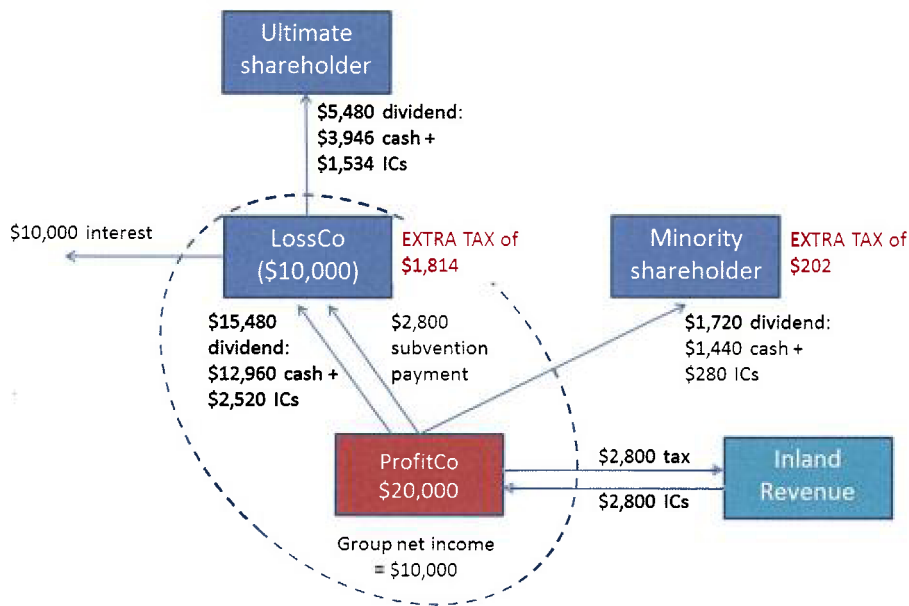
Ultimate shareholder

$5,480 dividend:
$3,946 cash +
$1,534 ICs

$10,000 interest

LossCo
($10,000)

EXTRA TAX of $1,814

Minority shareholder

EXTRA TAX of $202

$15,480 dividend:
$12,960 cash +
$2,520 ICs

$2,800 subvention payment

$1,720 dividend:
$1,440 cash +
$280 ICs

ProfitCo
$20,000

$2,800 tax

$2,800 ICs

Inland Revenue

Group net income = $10,000